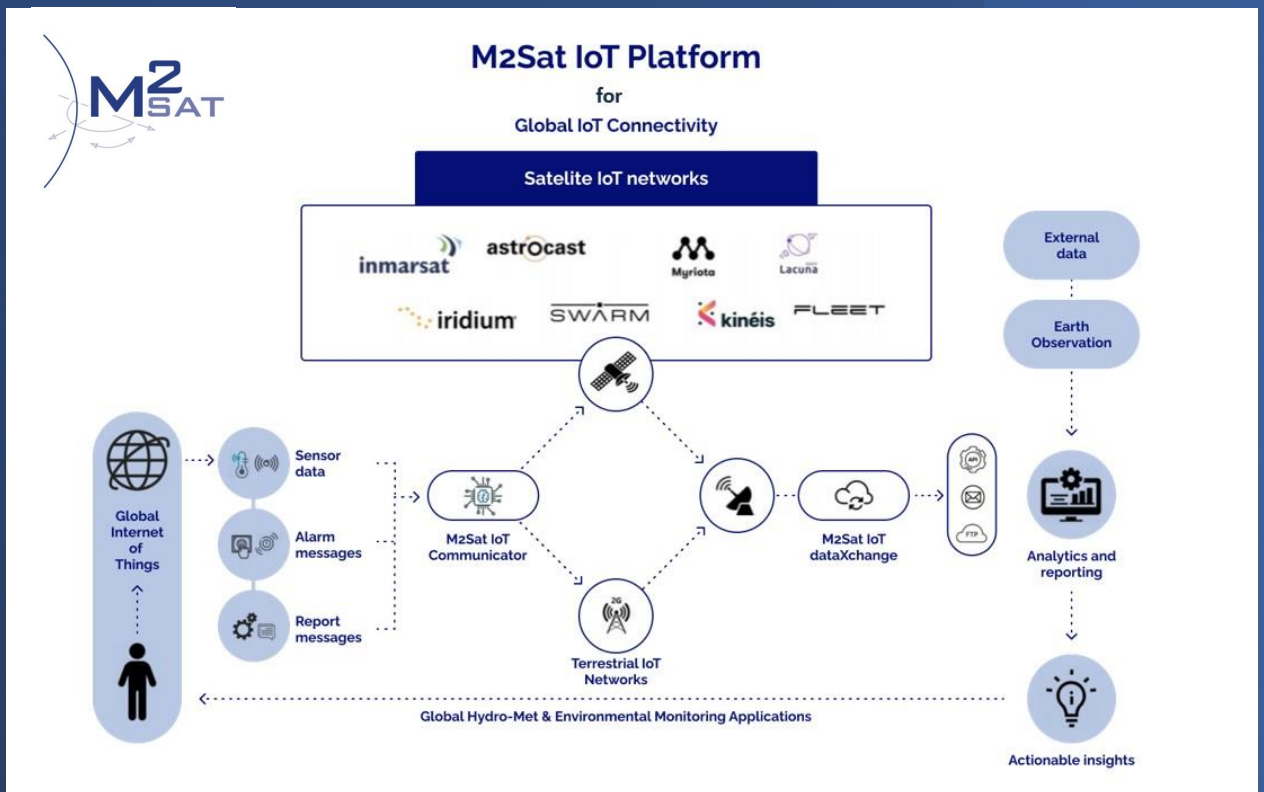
M2SAT

M2Sat IoT Platform
for
Global IoT Connectivity

Satelite IoT networks

inmarsat
astrocast
Myriota
Lacuna
iridium
SWARM
kinéis
FLEET

External data

Earth Observation

Global Internet of Things

Sensor data

Alarm messages

Report messages

M2Sat IoT Communicator

2G

Terrestrial IoT Networks

M2Sat IoT dataXchange

API

FTP

Analytics and reporting

Global Hydro-Met & Environmental Monitoring Applications

Actionable insights